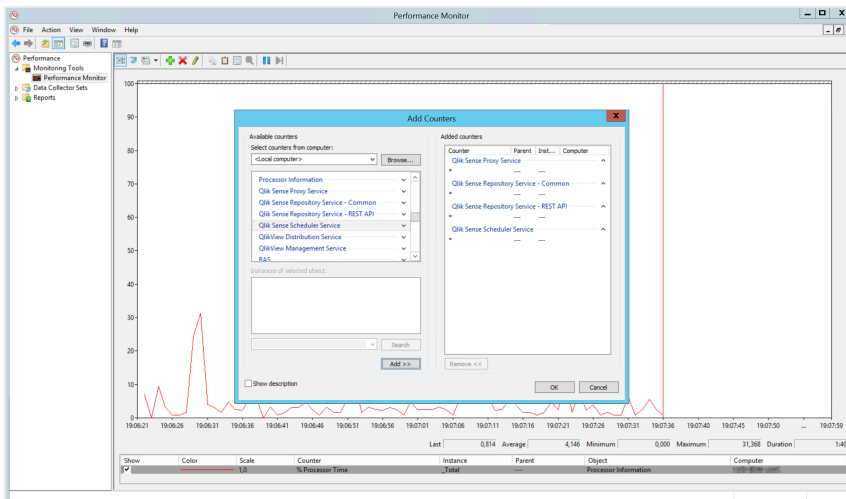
Performance Monitor

File Action View Window Help

Performance
Monitoring Tools
Performance Monitor
Data Collector Sets
Reports

100
90
80
70
60
50
40
30
20
10
0

19:06:21 19:06:26 19:06:31 19:06:36 19:06:41 19:06:46 19:06:51 19:06:56 19:07:01 19:07:06 19:07:11 19:07:16 19:07:21 19:07:26 19:07:31 19:07:36 19:07:40 19:07:45 19:07:50 19:07:55 19:07:59

Add Counters

Available counters
Select counters from computer:
<Local computer>
Browse...

Processor Information
Qlik Sense Proxy Service
Qlik Sense Repository Service - Common
Qlik Sense Repository Service - REST API
Qlik Sense Scheduler Service
QlikView Distribution Service
QlikView Management Service
RAS

Instances of selected object:

Search

Add >>

Show description

Added counters

| Counter | Parent | Inst... | Computer |
|---|---|---|---|
| Qlik Sense Proxy Service | | | |
| * | --- | --- | |
| Qlik Sense Repository Service - Common | | | |
| * | --- | --- | |
| Qlik Sense Repository Service - REST API | | | |
| * | --- | --- | |
| Qlik Sense Scheduler Service | | | |
| * | --- | --- | |

Remove <<

OK Cancel

Last 0,814 Average 4,146 Minimum 0,000 Maximum 31,368 Duration 1:40

| Show | Color | Scale | Counter | Instance | Parent | Object | Computer |
|---|---|---|---|---|---|---|---|
| ✓ | | 1,0 | % Processor Time | _Total | --- | Processor Information | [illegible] |